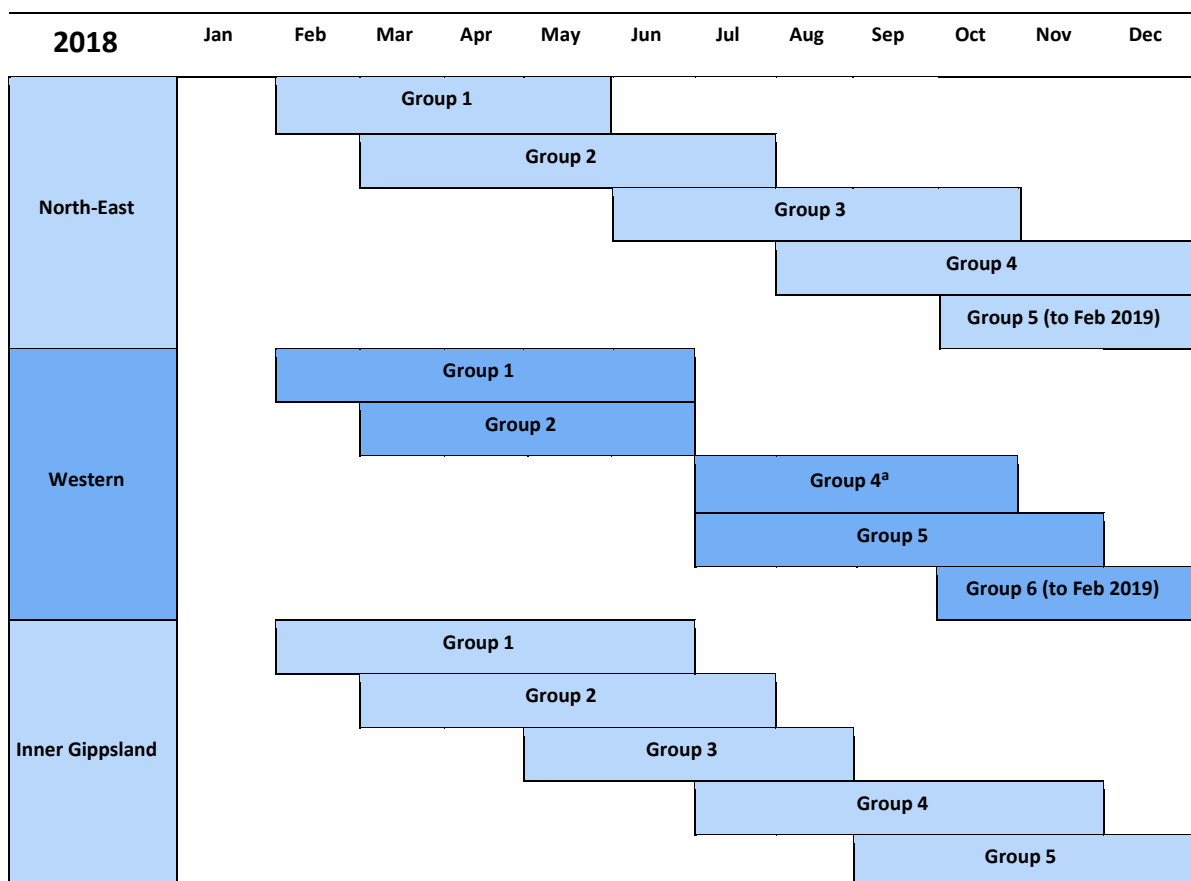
| 2018 | Jan | Feb | Mar | Apr | May | Jun | Jul | Aug | Sep | Oct | Nov | Dec |
|---|---|---|---|---|---|---|---|---|---|---|---|---|

North-East
Group 1
Group 2
Group 3
Group 4
Group 5 (to Feb 2019)

Western
Group 1
Group 2
Group 4$^{a}$
Group 5
Group 6 (to Feb 2019)

Inner Gippsland
Group 1
Group 2
Group 3
Group 4
Group 5